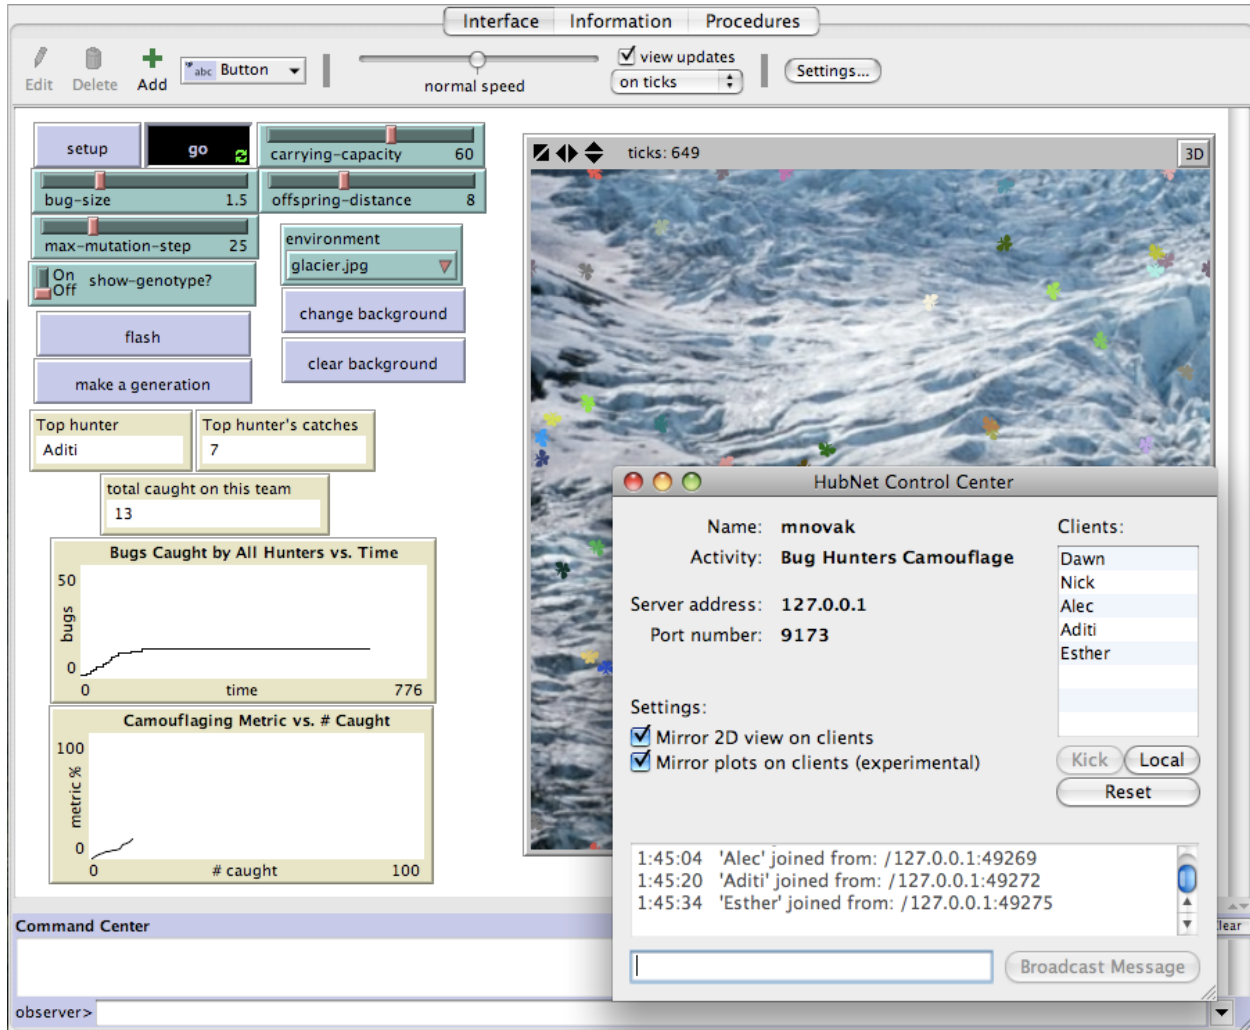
Interface Information Procedures

Edit Delete Add abc Button normal speed view updates on ticks Settings...

setup go carrying-capacity 60
bug-size 1.5 offspring-distance 8
max-mutation-step 25
environment
glacier.jpg
On Off show-genotype?
change background
flash
clear background
make a generation

Top hunter
Aditi
Top hunter's catches
7
total caught on this team
13

Bugs Caught by All Hunters vs. Time
50
bugs
0
0 time 776

Camouflaging Metric vs. # Caught
100
metric %
0
0 # caught 100

ticks: 649 3D

HubNet Control Center
Name: mnovak
Activity: Bug Hunters Camouflage
Server address: 127.0.0.1
Port number: 9173
Clients:
Dawn
Nick
Alec
Aditi
Esther
Settings:
Mirror 2D view on clients
Mirror plots on clients (experimental)
Kick Local
Reset
1:45:04 'Alec' joined from: /127.0.0.1:49269
1:45:20 'Aditi' joined from: /127.0.0.1:49272
1:45:34 'Esther' joined from: /127.0.0.1:49275
Broadcast Message

Command Center
lear
observer>